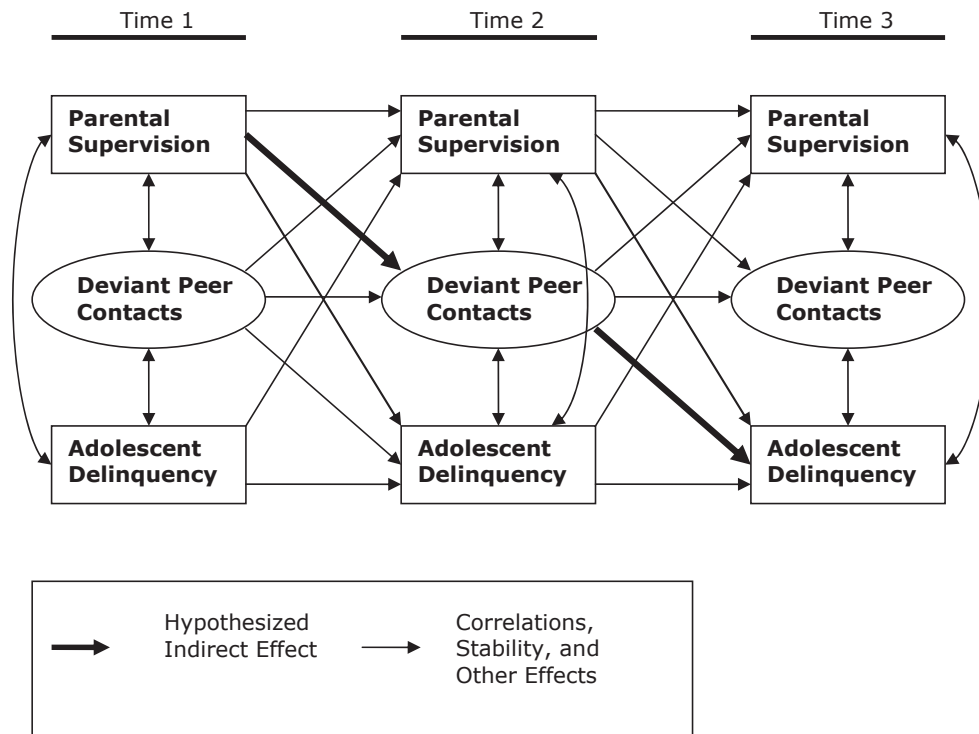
Time 1

Time 2

Time 3

Parental Supervision

Parental Supervision

Parental Supervision

Deviant Peer Contacts

Deviant Peer Contacts

Deviant Peer Contacts

Adolescent Delinquency

Adolescent Delinquency

Adolescent Delinquency

Hypothesized Indirect Effect

Correlations, Stability, and Other Effects